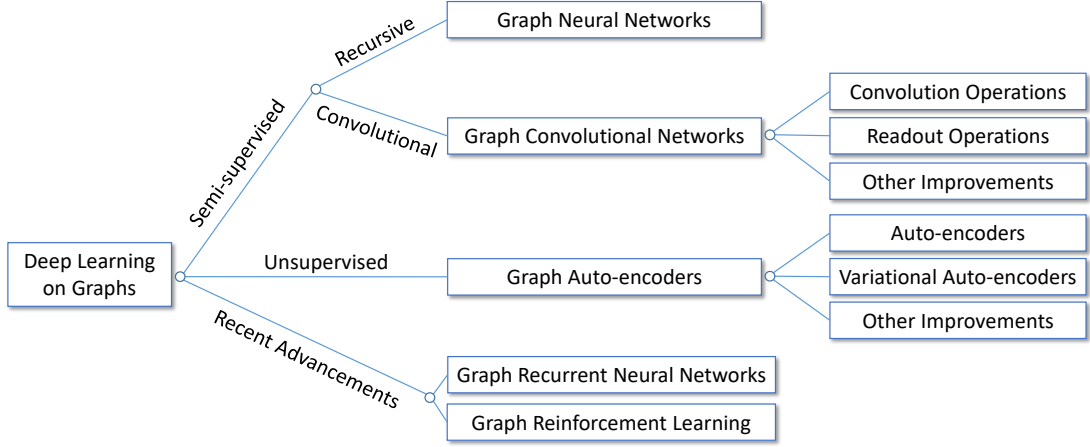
Deep Learning on Graphs

Semi-supervised

Recursive

Graph Neural Networks

Convolutional

Graph Convolutional Networks

Convolution Operations

Readout Operations

Other Improvements

Unsupervised

Graph Auto-encoders

Auto-encoders

Variational Auto-encoders

Other Improvements

Recent Advancements

Graph Recurrent Neural Networks

Graph Reinforcement Learning